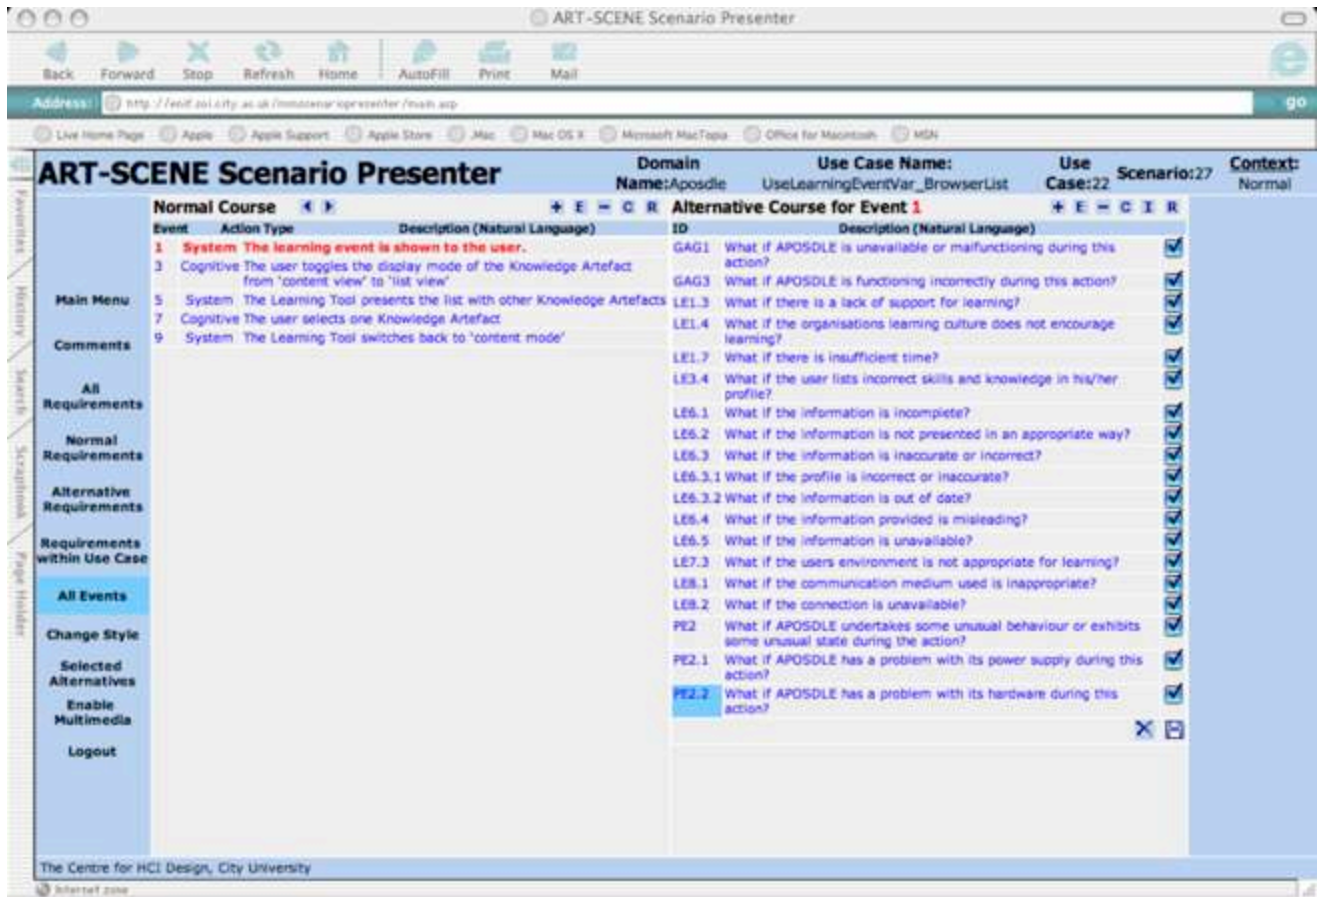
ART-SCENE Scenario Presenter

Back Forward Stop Refresh Home AutoFill Print Mail

Address: http://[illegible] go

Live Home Page Apple Apple Support Apple Store .Mac Mac OS X Microsoft MacTopia Office for Macintosh MSN

Favorites History Search Scrapbook Page Holder

ART-SCENE Scenario Presenter

Domain Name: Apospdle Use Case Name: UseLearningEventVar_BrowserList Use Case: 22 Scenario: 27 Context: Normal

Main Menu
Comments
All Requirements
Normal Requirements
Alternative Requirements
Requirements within Use Case
All Events
Change Style
Selected Alternatives
Enable Multimedia
Logout

Normal Course + E − C R

| Event | Action Type | Description (Natural Language) |
|---|---|---|
| 1 | System | The learning event is shown to the user. |
| 3 | Cognitive | The user toggles the display mode of the Knowledge Artefact from 'content view' to 'list view' |
| 5 | System | The Learning Tool presents the list with other Knowledge Artefacts |
| 7 | Cognitive | The user selects one Knowledge Artefact |
| 9 | System | The Learning Tool switches back to 'content mode' |

Alternative Course for Event 1 + E − C I R

| ID | Description (Natural Language) |
|---|---|
| GAG1 | What if APOSDLE is unavailable or malfunctioning during this action? |
| GAG3 | What if APOSDLE is functioning incorrectly during this action? |
| LE1.3 | What if there is a lack of support for learning? |
| LE1.4 | What if the organisations learning culture does not encourage learning? |
| LE1.7 | What if there is insufficient time? |
| LE3.4 | What if the user lists incorrect skills and knowledge in his/her profile? |
| LE6.1 | What if the information is incomplete? |
| LE6.2 | What if the information is not presented in an appropriate way? |
| LE6.3 | What if the information is inaccurate or incorrect? |
| LE6.3.1 | What if the profile is incorrect or inaccurate? |
| LE6.3.2 | What if the information is out of date? |
| LE6.4 | What if the information provided is misleading? |
| LE6.5 | What if the information is unavailable? |
| LE7.3 | What if the users environment is not appropriate for learning? |
| LE8.1 | What if the communication medium used is inappropriate? |
| LE8.2 | What if the connection is unavailable? |
| PE2 | What if APOSDLE undertakes some unusual behaviour or exhibits some unusual state during the action? |
| PE2.1 | What if APOSDLE has a problem with its power supply during this action? |
| PE2.2 | What if APOSDLE has a problem with its hardware during this action? |

The Centre for HCI Design, City University

Internet zone